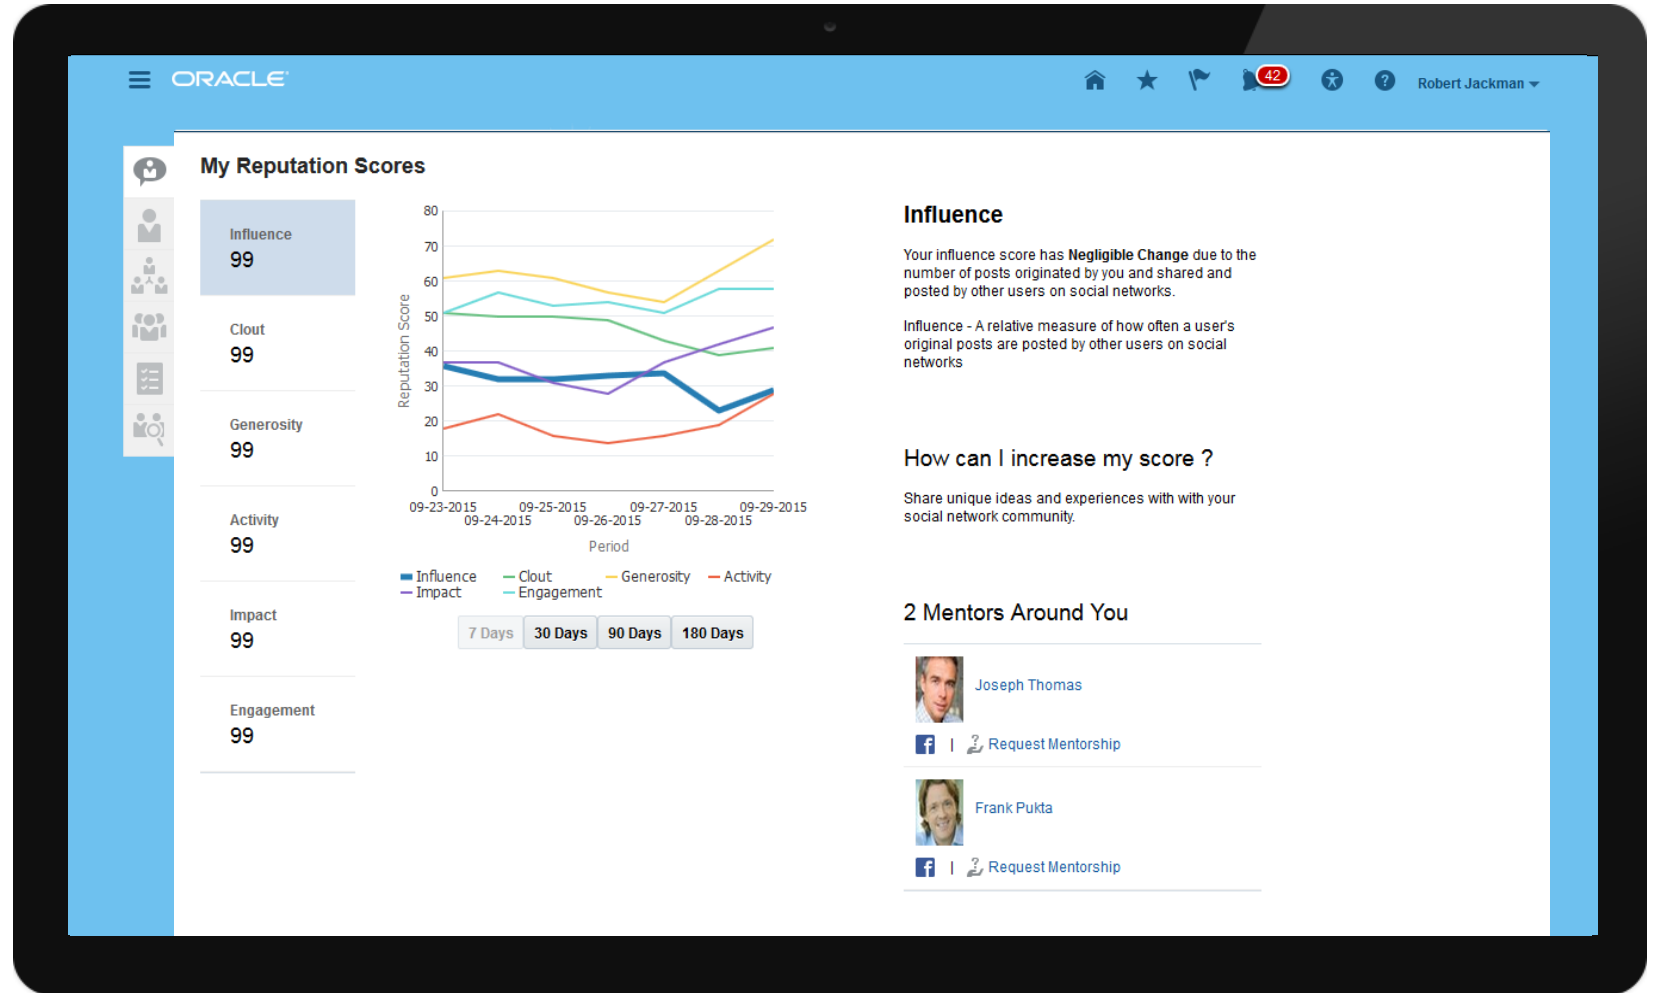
ORACLE

42

Robert Jackman

My Reputation Scores

Influence
99

Clout
99

Generosity
99

Activity
99

Impact
99

Engagement
99

80
70
60
50
40
30
20
10
0

Reputation Score

09-23-2015
09-24-2015
09-25-2015
09-26-2015
09-27-2015
09-28-2015
09-29-2015

Period

Influence
Clout
Generosity
Activity
Impact
Engagement

7 Days | 30 Days | 90 Days | 180 Days

Influence

Your influence score has **Negligible Change** due to the number of posts originated by you and shared and posted by other users on social networks.

Influence - A relative measure of how often a user's original posts are posted by other users on social networks

How can I increase my score ?

Share unique ideas and experiences with with your social network community.

2 Mentors Around You

Joseph Thomas

| Request Mentorship

Frank Pukta

| Request Mentorship